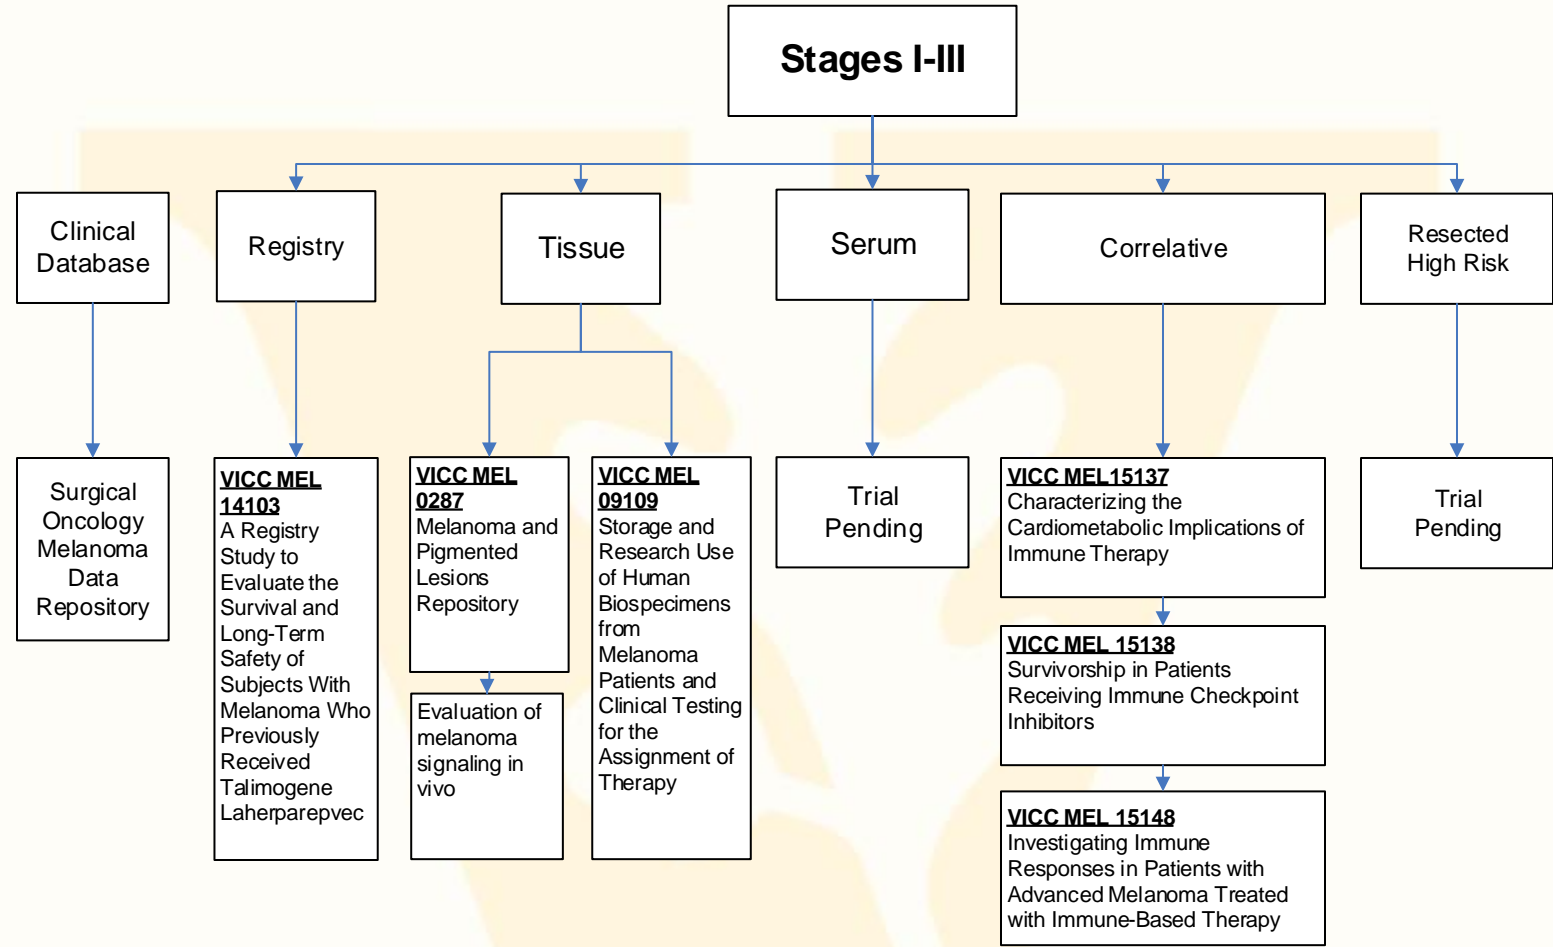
Stages I-III

Clinical Database

Surgical Oncology Melanoma Data Repository

Registry

VICC MEL 14103
A Registry Study to Evaluate the Survival and Long-Term Safety of Subjects With Melanoma Who Previously Received Talimogene Laherparepvec

Tissue

VICC MEL 0287
Melanoma and Pigmented Lesions Repository

Evaluation of melanoma signaling in vivo

VICC MEL 09109
Storage and Research Use of Human Biospecimens from Melanoma Patients and Clinical Testing for the Assignment of Therapy

Serum

Trial Pending

Correlative

VICC MEL15137
Characterizing the Cardiometabolic Implications of Immune Therapy

VICC MEL 15138
Survivorship in Patients Receiving Immune Checkpoint Inhibitors

VICC MEL 15148
Investigating Immune Responses in Patients with Advanced Melanoma Treated with Immune-Based Therapy

Resected High Risk

Trial Pending